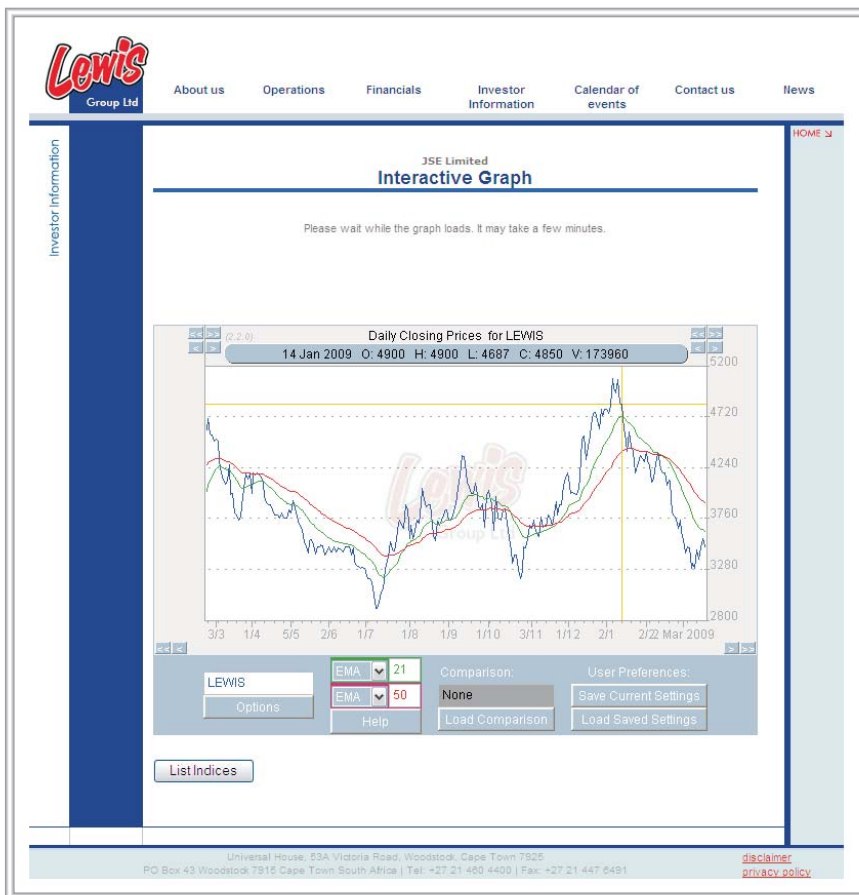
Lewis Group Ltd

About us Operations Financials Investor Information Calendar of events Contact us News

HOME

Investor Information

JSE Limited
Interactive Graph

Please wait while the graph loads. It may take a few minutes.

(2.2.0)
Daily Closing Prices for LEWIS
14 Jan 2009 O: 4900 H: 4900 L: 4687 C: 4850 V: 173960

5200
4720
4240
3760
3280
2800

3/3 1/4 5/5 2/6 1/7 1/8 1/9 1/10 3/11 1/12 2/1 2/22 Mar 2009

LEWIS
Options
EMA 21
EMA 50
Help
Comparison:
None
Load Comparison
User Preferences:
Save Current Settings
Load Saved Settings

List Indices

Universal House, 53A Victoria Road, Woodstock, Cape Town 7925
PO Box 43 Woodstock 7915 Cape Town South Africa | Tel: +27 21 460 4400 | Fax: +27 21 447 6491

disclaimer
privacy policy